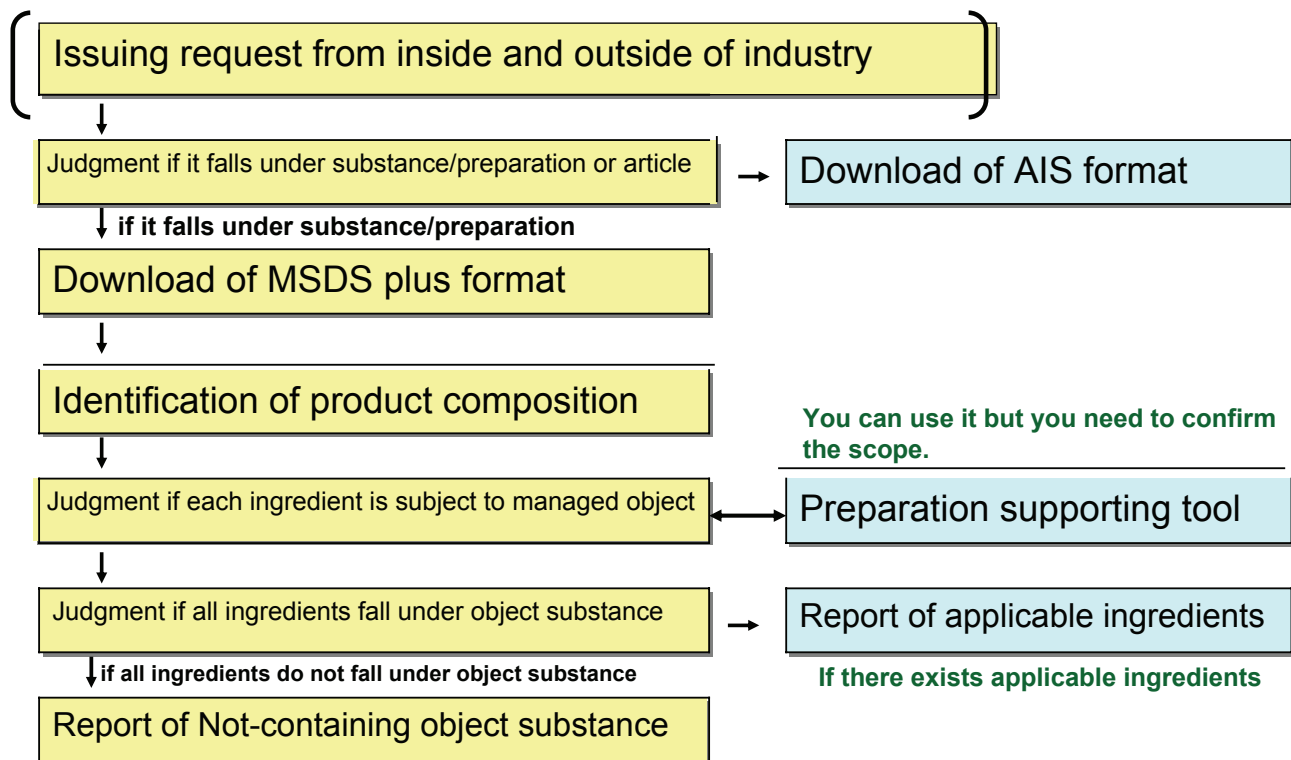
Issuing request from inside and outside of industry

Judgment if it falls under substance/preparation or article

Download of AIS format

if it falls under substance/preparation

Download of MSDS plus format

Identification of product composition

You can use it but you need to confirm the scope.

Judgment if each ingredient is subject to managed object

Preparation supporting tool

Judgment if all ingredients fall under object substance

Report of applicable ingredients

if all ingredients do not fall under object substance

If there exists applicable ingredients

Report of Not-containing object substance